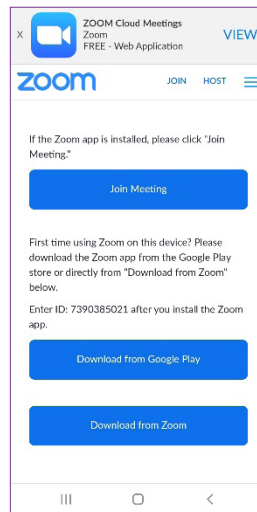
X
ZOOM Cloud Meetings
Zoom
FREE - Web Application
VIEW

zoom
JOIN HOST

If the Zoom app is installed, please click "Join Meeting."

Join Meeting

First time using Zoom on this device? Please download the Zoom app from the Google Play store or directly from "Download from Zoom" below.

Enter ID: 7390385021 after you install the Zoom app.

Download from Google Play

Download from Zoom